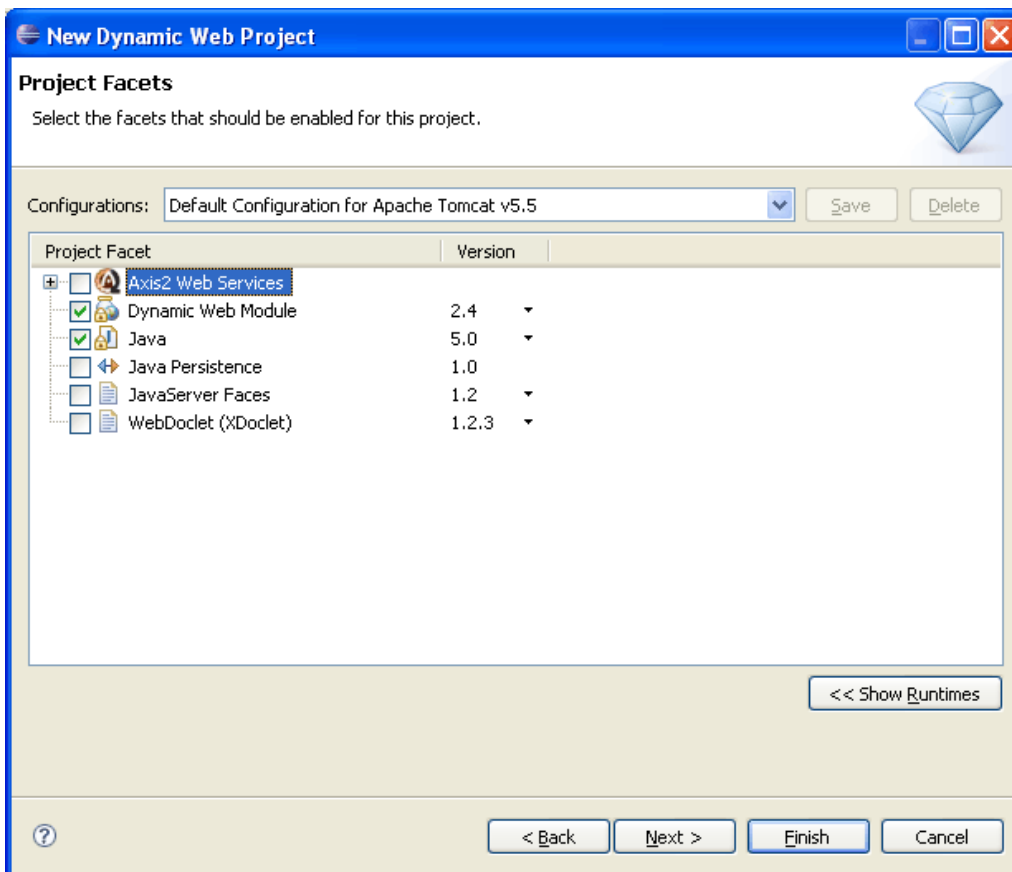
New Dynamic Web Project

Project Facets

Select the facets that should be enabled for this project.

Configurations: Default Configuration for Apache Tomcat v5.5 Save Delete

| Project Facet | Version |
|---|---|
| Axis2 Web Services | |
| Dynamic Web Module | 2.4 |
| Java | 5.0 |
| Java Persistence | 1.0 |
| JavaServer Faces | 1.2 |
| WebDoclet (XDoclet) | 1.2.3 |

<< Show Runtimes

< Back Next > Finish Cancel